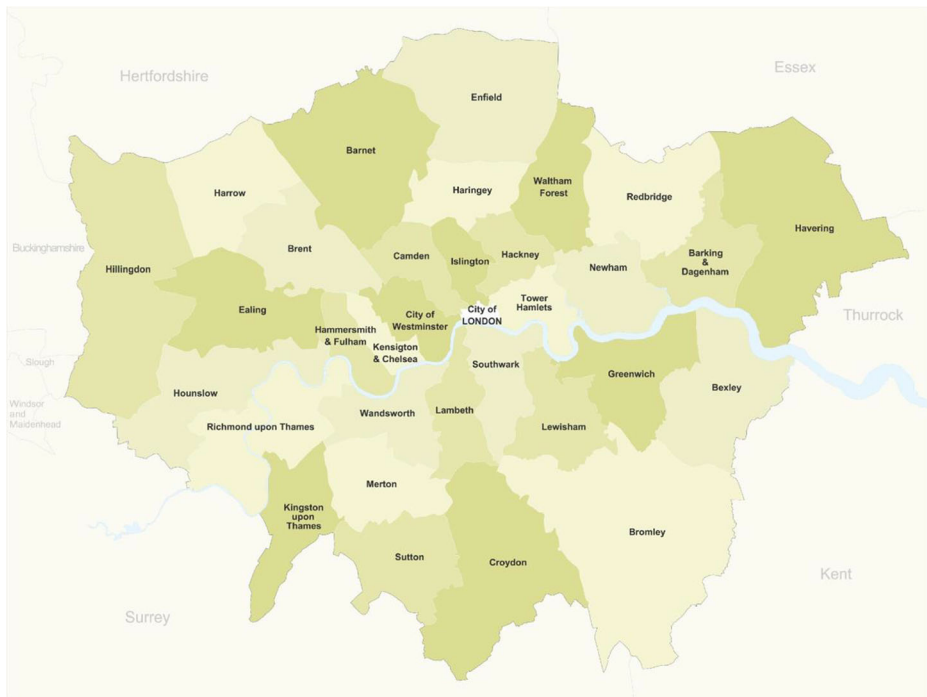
Hertfordshire

Essex

Enfield

Barnet

Waltham Forest

Harrow

Haringey

Redbridge

Havering

Buckinghamshire

Brent

Camden

Islington

Hackney

Barking & Dagenham

Hillingdon

Newham

Ealing

City of Westminster

City of LONDON

Tower Hamlets

Thurrock

Hammersmith & Fulham

Kensigton & Chelsea

Slough

Southwark

Hounslow

Greenwich

Bexley

Windsor and Maidenhead

Wandsworth

Lambeth

Richmond upon Thames

Lewisham

Merton

Kingston upon Thames

Bromley

Sutton

Croydon

Kent

Surrey